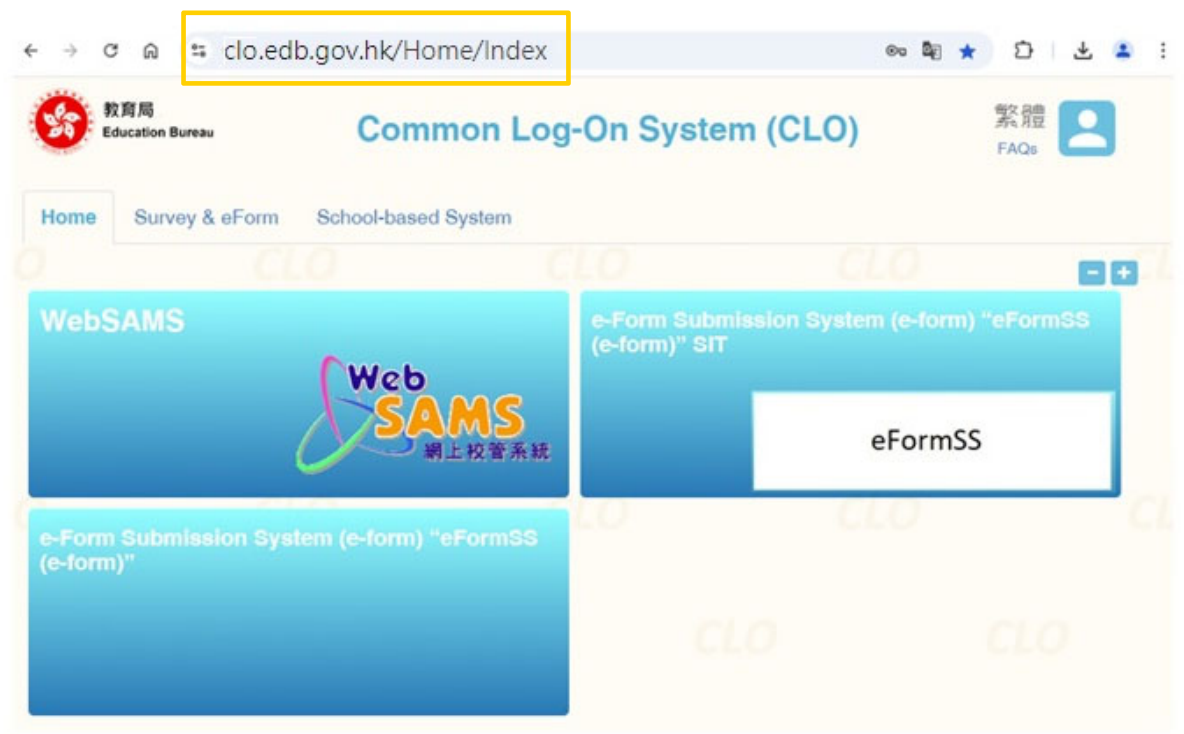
clo.edb.gov.hk/Home/Index

教育局
Education Bureau

Common Log-On System (CLO)

繁體
FAQs

Home
Survey & eForm
School-based System

CLO CLO CLO CLO CLO

WebSAMS

Web SAMS 網上校管系統

e-Form Submission System (e-form) "eFormSS (e-form)" SIT

eFormSS

e-Form Submission System (e-form) "eFormSS (e-form)"

CLO CLO